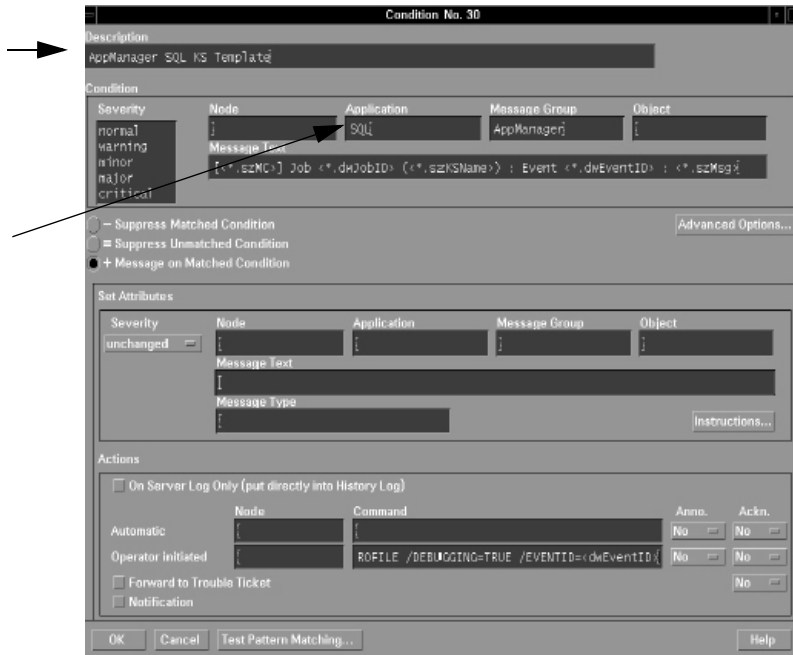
Condition No. 30

Description
AppManager SQL KS Template

Condition
Severity
normal
warning
minor
major
critical

Node
Application
SQL
Message Group
AppManager
Object
Message Text
[<*.szMC>] Job <*.dwJobID> (<*.szKSName>) : Event <*.dwEventID> : <*.szMsg>

– Suppress Matched Condition
= Suppress Unmatched Condition
+ Message on Matched Condition

Advanced Options...

Set Attributes
Severity
unchanged
Node
Application
Message Group
Object
Message Text
Message Type
Instructions...

Actions
On Server Log Only (put directly into History Log)
Node
Command
Anno.
Ackn.
Automatic
No
No
Operator initiated
ROFILE /DEBUGGING=TRUE /EVENTID=<dwEventID
No
No
Forward to Trouble Ticket
No
Notification

OK
Cancel
Test Pattern Matching...
Help